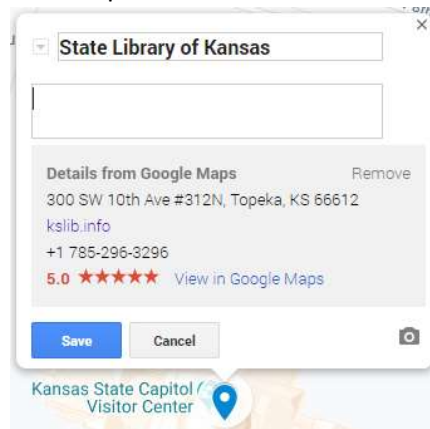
State Library of Kansas

Details from Google Maps
Remove
300 SW 10th Ave #312N, Topeka, KS 66612
kslib.info
+1 785-296-3296
5.0 ★★★★★ View in Google Maps

Save
Cancel

Kansas State Capitol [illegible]
Visitor Center